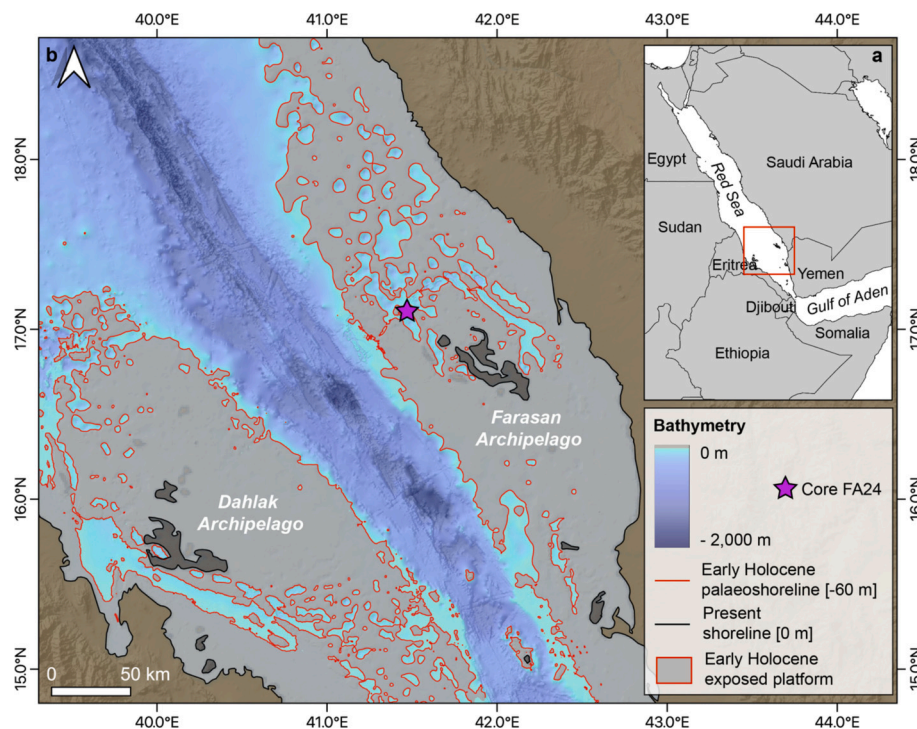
40.0°E
41.0°E
42.0°E
43.0°E
44.0°E

b

18.0°N
17.0°N
16.0°N
15.0°N

18.0°N
17.0°N
16.0°N
15.0°N

a

Egypt
Saudi Arabia
Red Sea
Sudan
Eritrea
Yemen
Gulf of Aden
Djibouti
Somalia
Ethiopia

Farasan Archipelago

Dahlak Archipelago

Bathymetry
0 m
- 2,000 m
Core FA24

Early Holocene palaeoshoreline [-60 m]
Present shoreline [0 m]
Early Holocene exposed platform

0
50 km

40.0°E
41.0°E
42.0°E
43.0°E
44.0°E